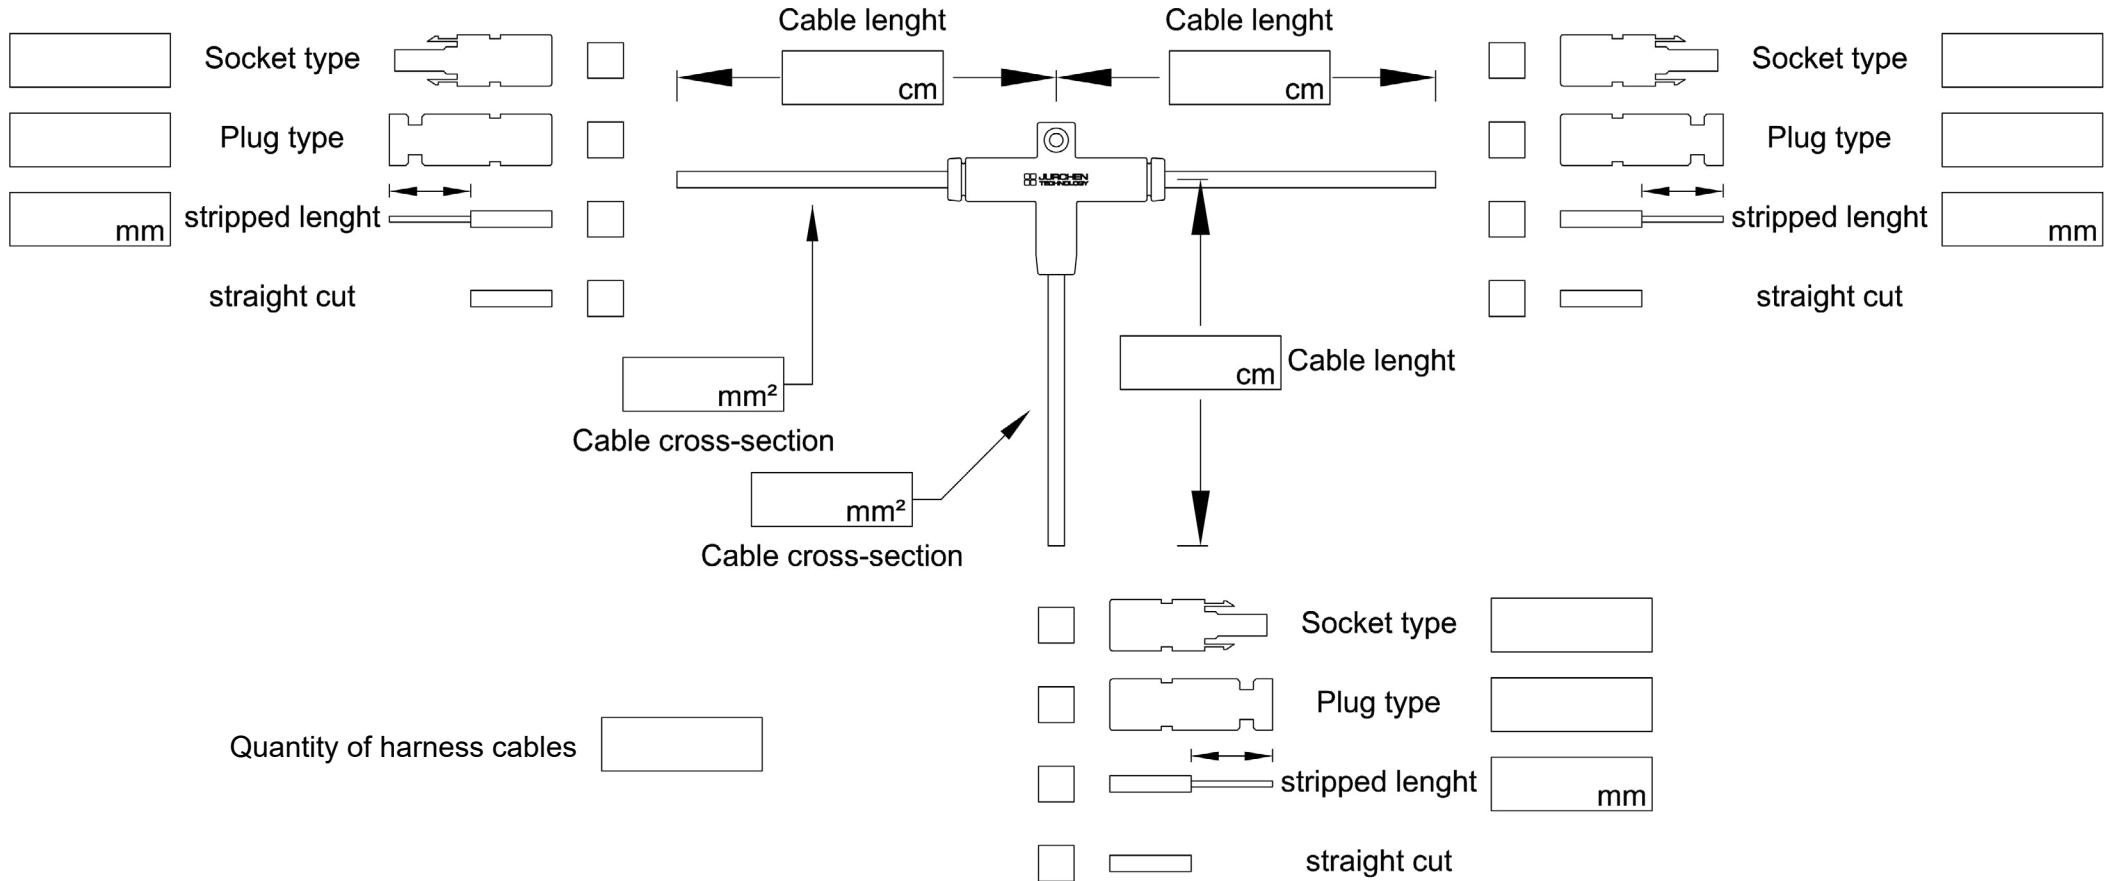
Cable lenght

cm

Cable lenght

cm

Socket type

Plug type

mm stripped lenght

straight cut

Socket type

Plug type

stripped lenght mm

straight cut

JURCHEN TECHNOLOGY

mm²

Cable cross-section

cm Cable lenght

mm²

Cable cross-section

Socket type

Plug type

stripped lenght mm

straight cut

Quantity of harness cables